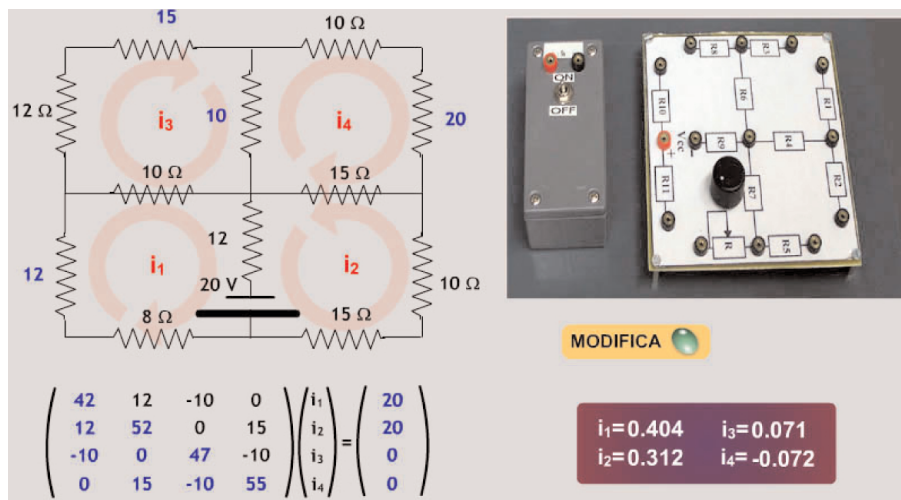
15

10 Ω

12 Ω

$i_3$

10

$i_4$

20

10 Ω

15 Ω

12

12

$i_1$

$i_2$

20 V

10 Ω

8 Ω

15 Ω

R8 R3 ON OFF R10 R6 R1 Vcc R9 R4 R11 R7 R2 R R5

MODIFICA

$\begin{pmatrix} 42 & 12 & -10 & 0 \\ 12 & 52 & 0 & 15 \\ -10 & 0 & 47 & -10 \\ 0 & 15 & -10 & 55 \end{pmatrix} \begin{pmatrix} i_1 \\ i_2 \\ i_3 \\ i_4 \end{pmatrix} = \begin{pmatrix} 20 \\ 20 \\ 0 \\ 0 \end{pmatrix}$

$i_1$=0.404 $i_3$=0.071
$i_2$=0.312 $i_4$=-0.072